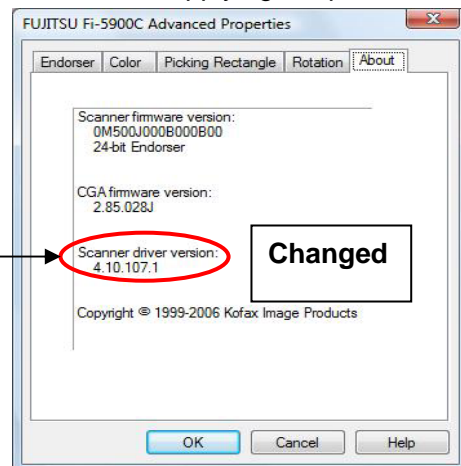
FUJITSU Fi-5900C Advanced Properties

Endorser | Color | Picking Rectangle | Rotation | About

Scanner firmware version:
0M500J000B000B00
24-bit Endorser

CGA firmware version:
2.85.028J

Scanner driver version:
4.10.107.1

Changed

Copyright © 1999-2006 Kofax Image Products

OK
Cancel
Help